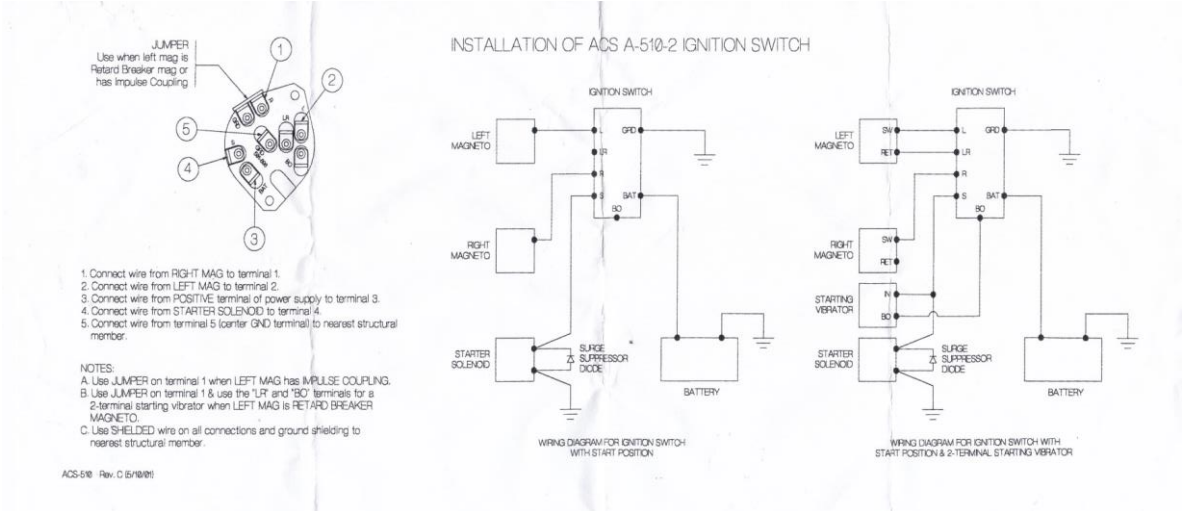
JUMPER
Use when left mag is Retard Breaker mag or has Impulse Coupling

1
2
5
4
3
LR
BO
GND

1. Connect wire from RIGHT MAG to terminal 1.
2. Connect wire from LEFT MAG to terminal 2.
3. Connect wire from POSITIVE terminal of power supply to terminal 3.
4. Connect wire from STARTER SOLENOID to terminal 4.
5. Connect wire from terminal 5 (center GND terminal) to nearest structural member.

NOTES:
A. Use JUMPER on terminal 1 when LEFT MAG has IMPULSE COUPLING.
B. Use JUMPER on terminal 1 & use the "LR" and "BO" terminals for a 2-terminal starting vibrator when LEFT MAG is RETARD BREAKER MAGNETO.
C. Use SHIELDED wire on all connections and ground shielding to nearest structural member.

ACS-510 Rev. C (5/10/01)

INSTALLATION OF ACS A-510-2 IGNITION SWITCH

IGNITION SWITCH
LEFT MAGNETO
L
LR
R
S
BO
GRD
BAT
RIGHT MAGNETO
STARTER SOLENOID
SURGE SUPPRESSOR DIODE
BATTERY

WIRING DIAGRAM FOR IGNITION SWITCH WITH START POSITION

IGNITION SWITCH
LEFT MAGNETO
SW
RET
L
LR
R
S
BO
GRD
BAT
RIGHT MAGNETO
SW
RET
STARTING VIBRATOR
IN
BO
STARTER SOLENOID
SURGE SUPPRESSOR DIODE
BATTERY

WIRING DIAGRAM FOR IGNITION SWITCH WITH START POSITION & 2-TERMINAL STARTING VIBRATOR